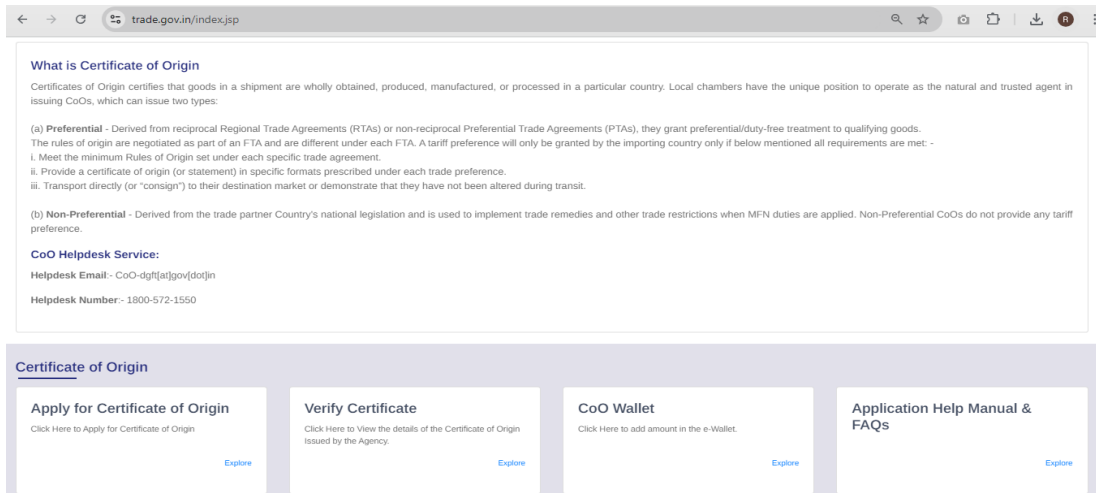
trade.gov.in/index.jsp

R

What is Certificate of Origin

Certificates of Origin certifies that goods in a shipment are wholly obtained, produced, manufactured, or processed in a particular country. Local chambers have the unique position to operate as the natural and trusted agent in issuing CoOs, which can issue two types:

(a) **Preferential** - Derived from reciprocal Regional Trade Agreements (RTAs) or non-reciprocal Preferential Trade Agreements (PTAs), they grant preferential/duty-free treatment to qualifying goods.
The rules of origin are negotiated as part of an FTA and are different under each FTA. A tariff preference will only be granted by the importing country only if below mentioned all requirements are met: -
i. Meet the minimum Rules of Origin set under each specific trade agreement.
ii. Provide a certificate of origin (or statement) in specific formats prescribed under each trade preference.
iii. Transport directly (or "consign") to their destination market or demonstrate that they have not been altered during transit.

(b) **Non-Preferential** - Derived from the trade partner Country's national legislation and is used to implement trade remedies and other trade restrictions when MFN duties are applied. Non-Preferential CoOs do not provide any tariff preference.

CoO Helpdesk Service:

**Helpdesk Email**:- CoO-dgft[at]gov[dot]in

**Helpdesk Number**:- 1800-572-1550

Certificate of Origin

Apply for Certificate of Origin
Click Here to Apply for Certificate of Origin
Explore

Verify Certificate
Click Here to View the details of the Certificate of Origin Issued by the Agency.
Explore

CoO Wallet
Click Here to add amount in the e-Wallet.
Explore

Application Help Manual & FAQs
Explore